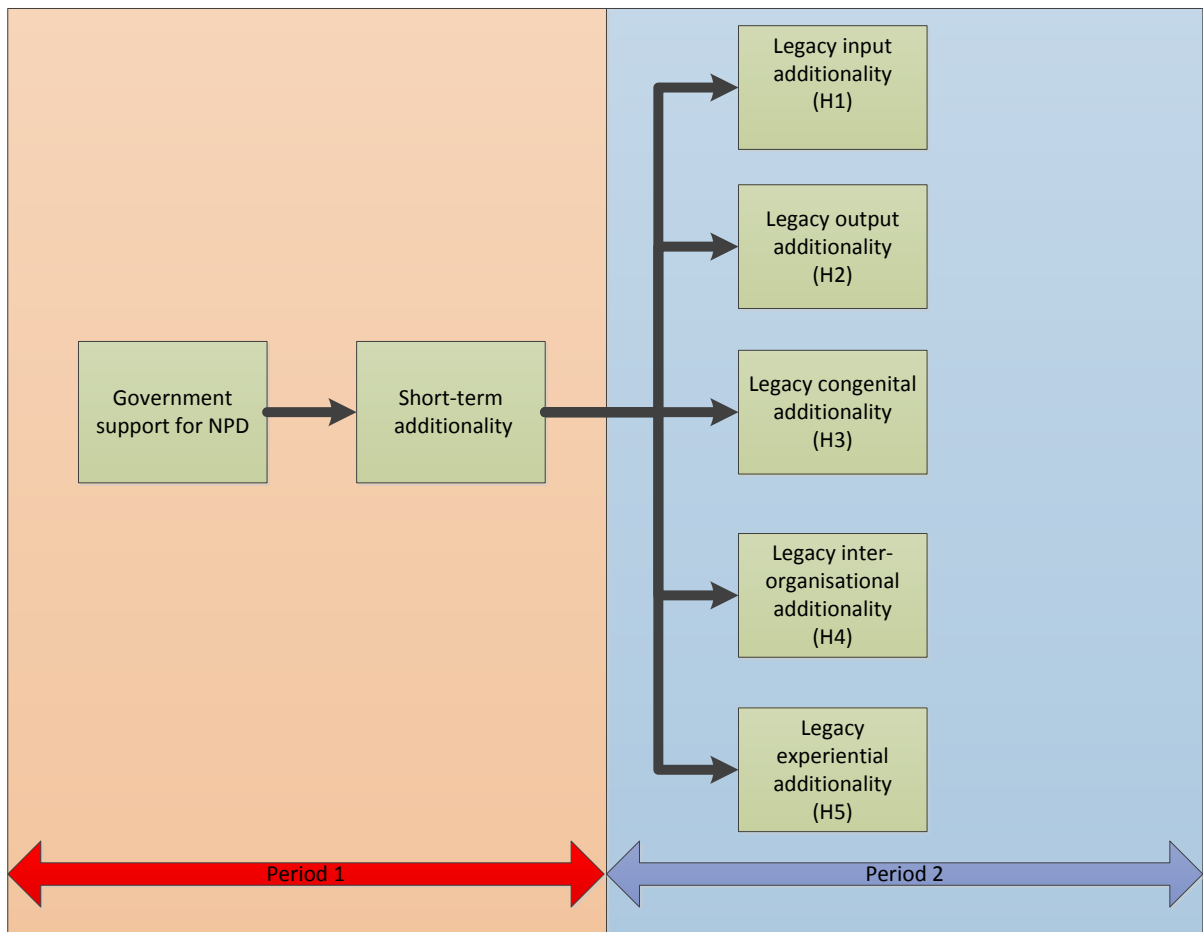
Government support for NPD

Short-term additionality

Legacy input additionality (H1)

Legacy output additionality (H2)

Legacy congenital additionality (H3)

Legacy inter-organisational additionality (H4)

Legacy experiential additionality (H5)

Period 1

Period 2